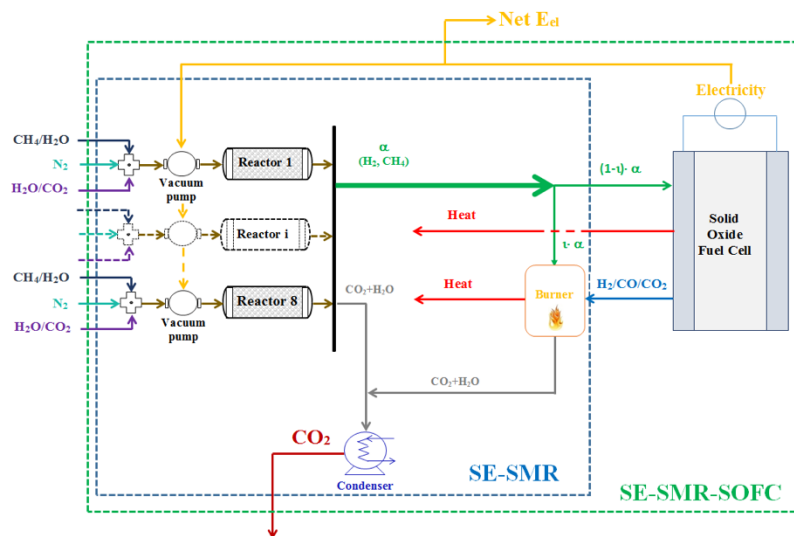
Net $E_{el}$

Electricity

$CH_4/H_2O$

$N_2$

$H_2O/CO_2$

Vacuum pump

Reactor 1

Reactor i

Reactor 8

$CH_4/H_2O$

$N_2$

$H_2O/CO_2$

Vacuum pump

α

($H_2$, $CH_4$)

(1-ι)· α

Heat

ι· α

Solid Oxide Fuel Cell

$CO_2$+$H_2O$

Heat

Burner

$H_2/CO/CO_2$

$CO_2$+$H_2O$

$CO_2$

Condenser

SE-SMR

SE-SMR-SOFC